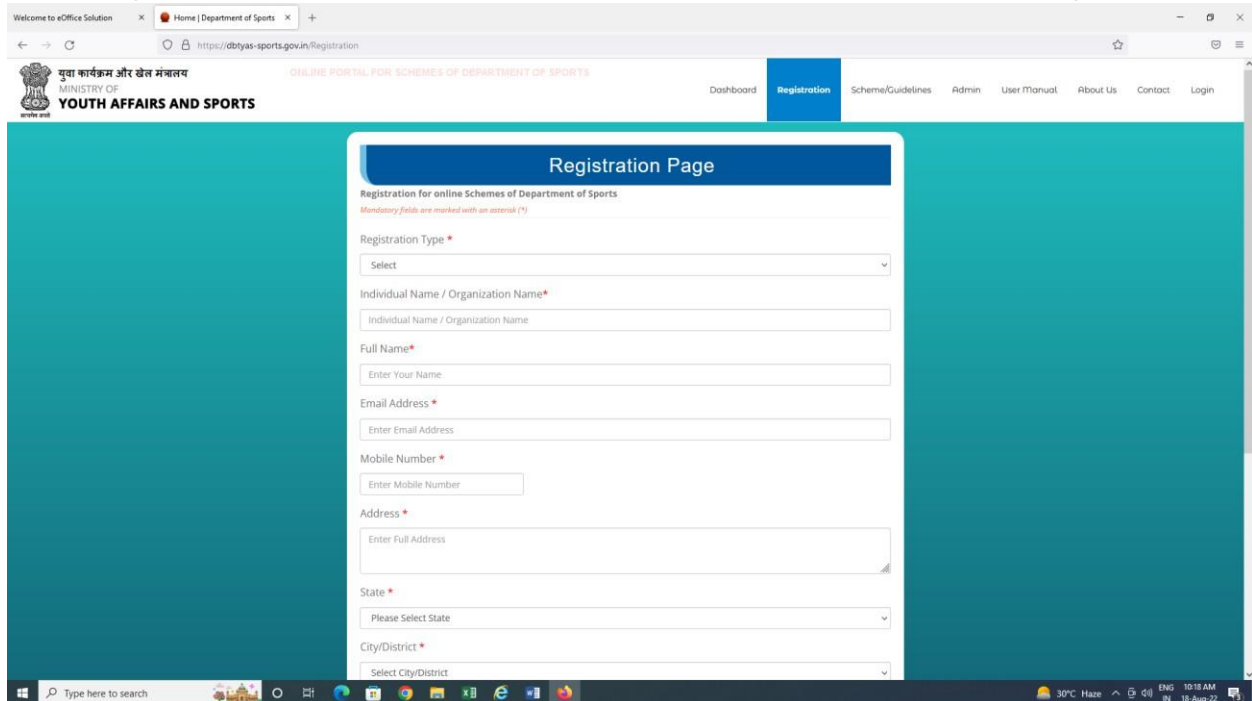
Welcome to eOffice Solution × Home | Department of Sports × +

https://dbtyas-sports.gov.in/Registration

युवा कार्यक्रम और खेल मंत्रालय
MINISTRY OF
YOUTH AFFAIRS AND SPORTS

ONLINE PORTAL FOR SCHEMES OF DEPARTMENT OF SPORTS

Dashboard Registration Scheme/Guidelines Admin User Manual About Us Contact Login

Registration Page

Registration for online Schemes of Department of Sports
Mandatory fields are marked with an asterisk (*)

Registration Type *
Select

Individual Name / Organization Name*
Individual Name / Organization Name

Full Name*
Enter Your Name

Email Address *
Enter Email Address

Mobile Number *
Enter Mobile Number

Address *
Enter Full Address

State *
Please Select State

City/District *
Select City/District

Type here to search

30°C Haze ENG IN 10:18 AM 18-Aug-22